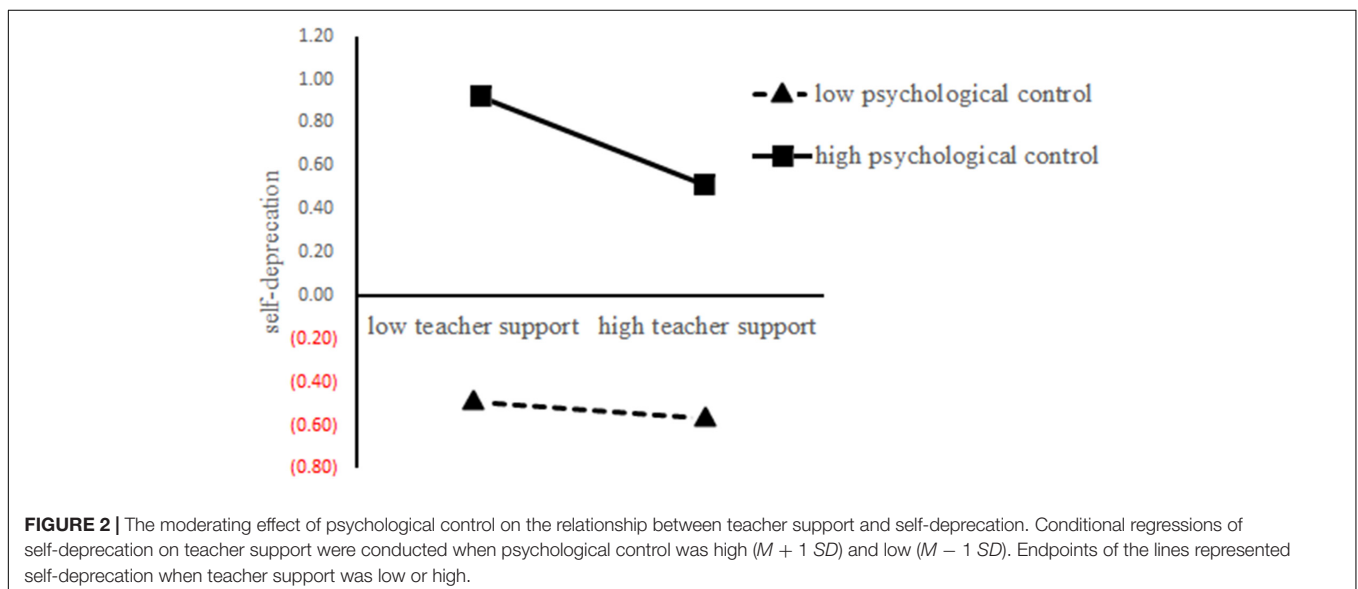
1.20
1.00
0.80
0.60
0.40
0.20
0.00
(0.20)
(0.40)
(0.60)
(0.80)

self-deprecation

low teacher support high teacher support

low psychological control
high psychological control

**FIGURE 2 |** The moderating effect of psychological control on the relationship between teacher support and self-deprecation. Conditional regressions of self-deprecation on teacher support were conducted when psychological control was high ($M + 1$ $SD$) and low ($M - 1$ $SD$). Endpoints of the lines represented self-deprecation when teacher support was low or high.